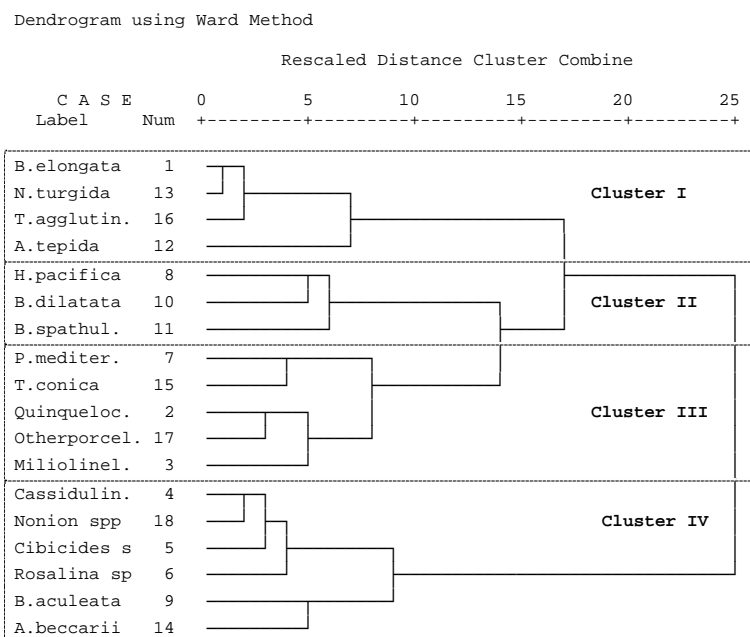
Dendrogram using Ward Method

Rescaled Distance Cluster Combine

| C A S E Label | Num | 0 | 5 | 10 | 15 | 20 | 25 |
|---|---|---|---|---|---|---|---|
| B.elongata | 1 | | | | | | |
| N.turgida | 13 | | | | | | |
| T.agglutin. | 16 | | | | | | |
| A.tepida | 12 | | | | | | |
| H.pacifica | 8 | | | | | | |
| B.dilatata | 10 | | | | | | |
| B.spathul. | 11 | | | | | | |
| P.mediter. | 7 | | | | | | |
| T.conica | 15 | | | | | | |
| Quinqueloc. | 2 | | | | | | |
| Otherporcel. | 17 | | | | | | |
| Miliolinel. | 3 | | | | | | |
| Cassidulin. | 4 | | | | | | |
| Nonion spp | 18 | | | | | | |
| Cibicides s | 5 | | | | | | |
| Rosalina sp | 6 | | | | | | |
| B.aculeata | 9 | | | | | | |
| A.beccarii | 14 | | | | | | |

Cluster I
Cluster II
Cluster III
Cluster IV